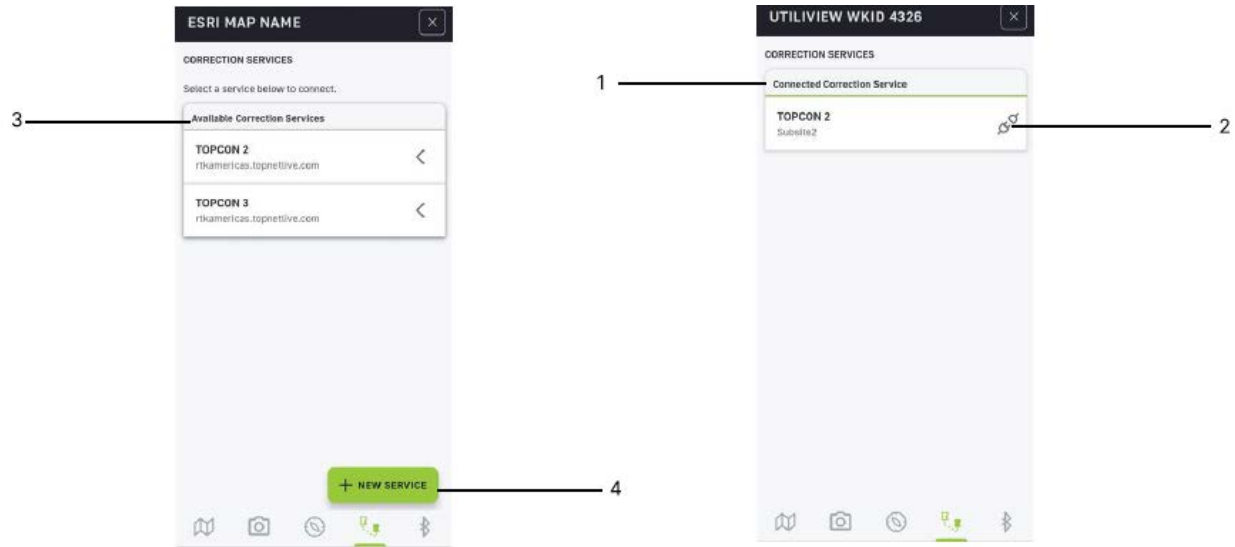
ESRI MAP NAME

CORRECTION SERVICES

Select a service below to connect.

3

Available Correction Services

TOPCON 2
rtkamericas.topnetlive.com

TOPCON 3
rtkamericas.topnetlive.com

+ NEW SERVICE

4

UTILIVIEW WKID 4326

CORRECTION SERVICES

1

Connected Correction Service

TOPCON 2
Subsite2

2